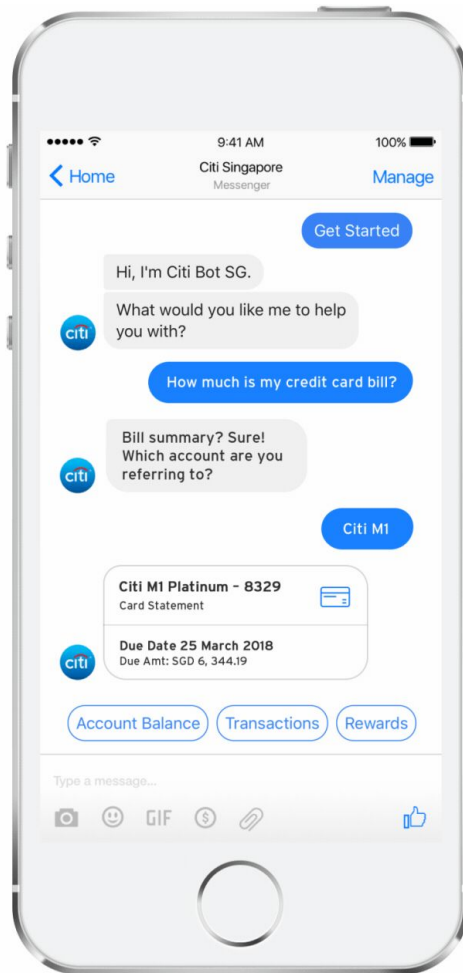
9:41 AM
100%

Home
Citi Singapore
Messenger
Manage

Get Started

Hi, I'm Citi Bot SG.

What would you like me to help you with?

citi

How much is my credit card bill?

Bill summary? Sure! Which account are you referring to?

citi

Citi M1

Citi M1 Platinum - 8329
Card Statement

Due Date 25 March 2018
Due Amt: SGD 6, 344.19

citi

Account Balance
Transactions
Rewards

Type a message...

GIF